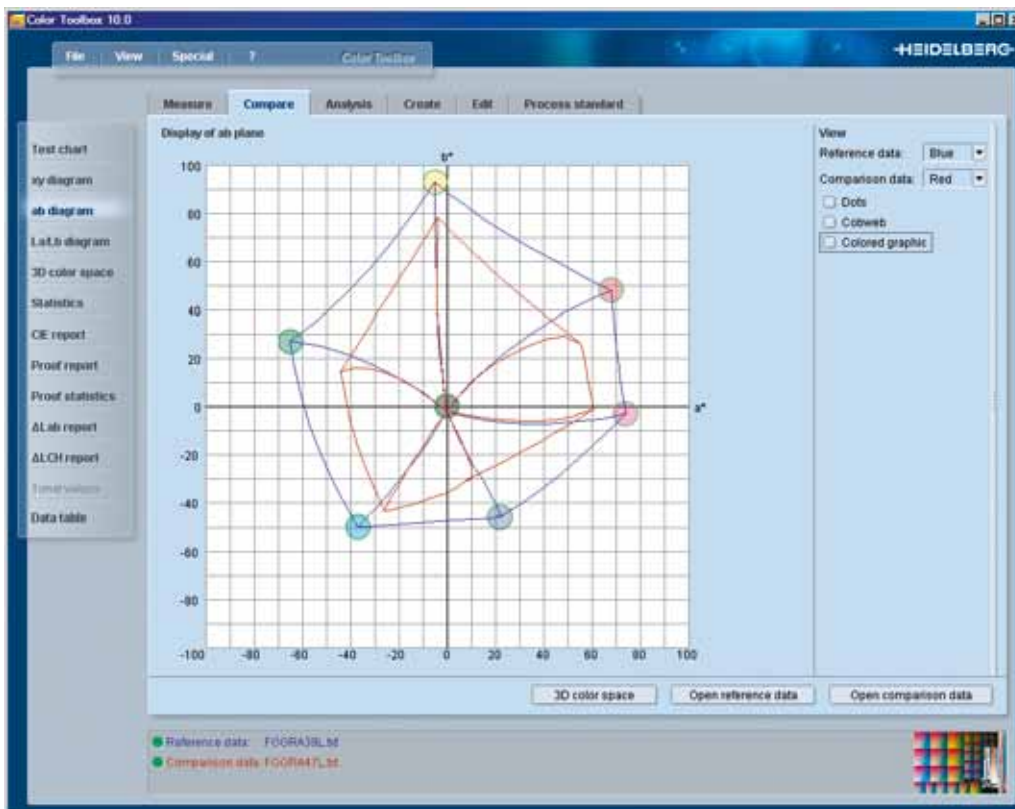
Color Toolbox 10.0

File | View | Special | ? | Color Toolbox

HEIDELBERG

Measure | Compare | Analysis | Create | Edit | Process standard

Test chart
xy diagram
ab diagram
L a/L b diagram
3D color space
Statistics
CIE report
Proof report
Proof statistics
ΔLab report
ΔLCH report
Tonal values
Data table

Display of ab plane

b*

a*

100
80
60
40
20
0
-20
-40
-60
-80
-100

-100 -80 -60 -40 -20 0 20 40 60 80 100

View
Reference data: Blue
Comparison data: Red
Dots
Cobweb
Colored graphic

3D color space
Open reference data
Open comparison data

Reference data: FOGRA39L.txt
Comparison data: FOGRA47L.txt